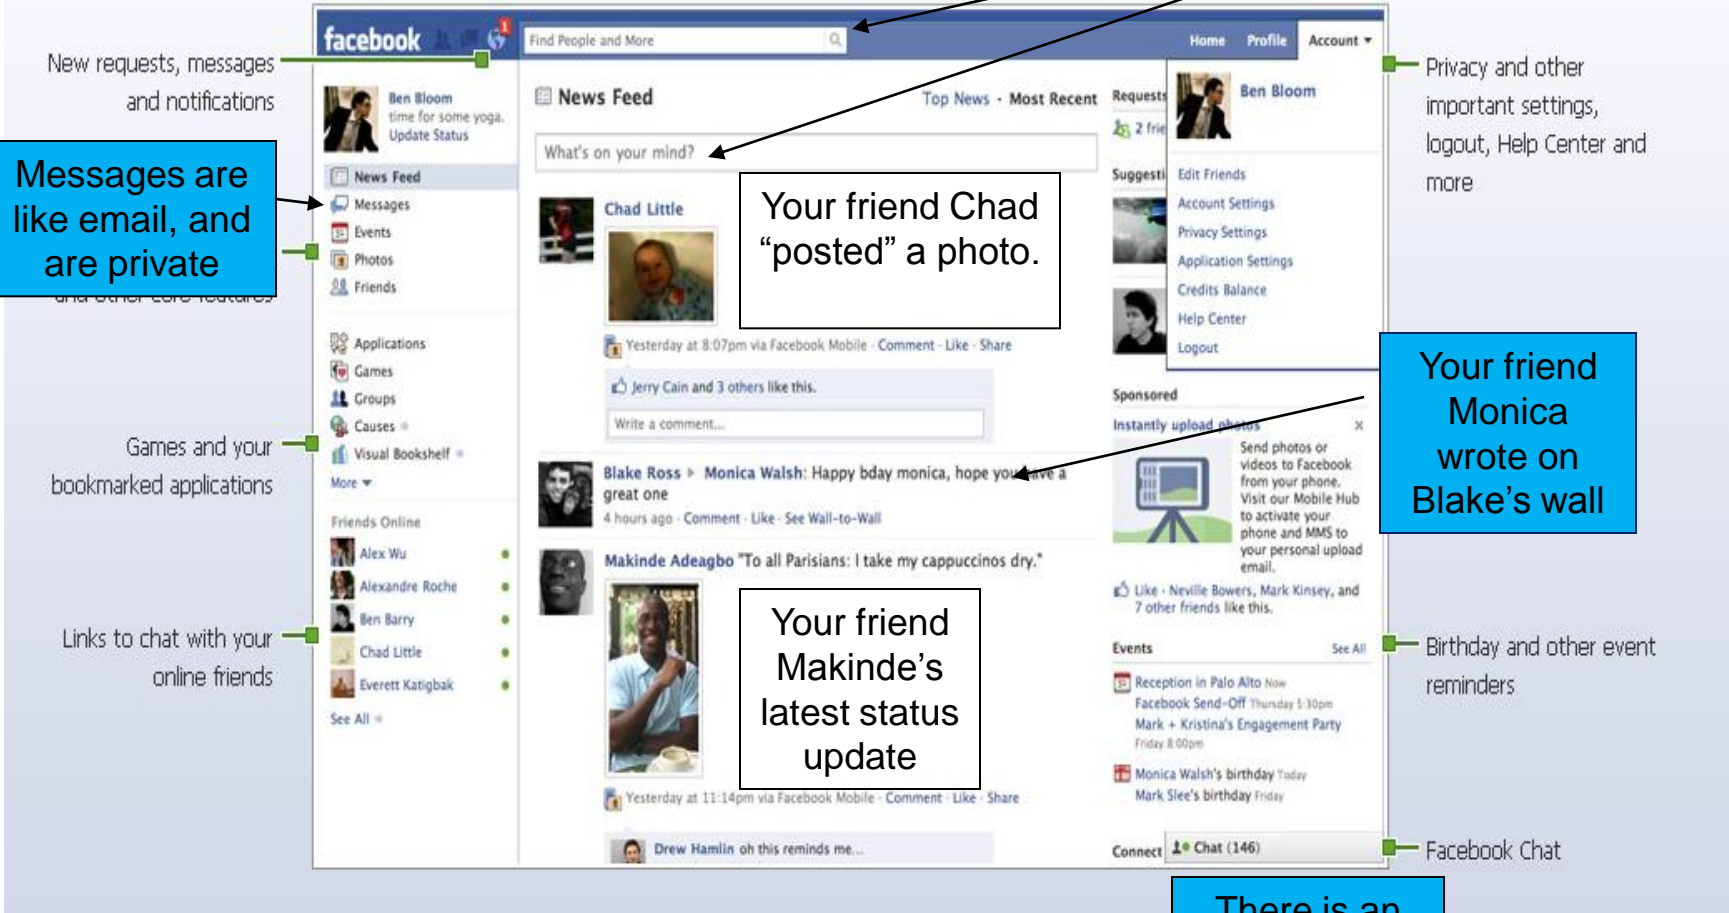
New requests, messages and notifications

Messages are like email, and are private

and other core features

Games and your bookmarked applications

Links to chat with your online friends

facebook

Find People and More

Home Profile Account

Ben Bloom
time for some yoga.
Update Status

News Feed
Messages
Events
Photos
Friends

Applications
Games
Groups
Causes
Visual Bookshelf
More

Friends Online
Alex Wu
Alexandre Roche
Ben Barry
Chad Little
Everett Katigbak
See All

News Feed
Top News · Most Recent

What's on your mind?

Chad Little

Your friend Chad "posted" a photo.

Yesterday at 8:07pm via Facebook Mobile · Comment · Like · Share

Jerry Cain and 3 others like this.

Write a comment...

Blake Ross ▸ Monica Walsh: Happy bday monica, hope you have a great one
4 hours ago · Comment · Like · See Wall-to-Wall

Makinde Adeagbo "To all Parisians: I take my cappuccinos dry."

Your friend Makinde's latest status update

Yesterday at 11:14pm via Facebook Mobile · Comment · Like · Share

Drew Hamlin oh this reminds me...

Requests
2 frie

Suggesti

Ben Bloom
Edit Friends
Account Settings
Privacy Settings
Application Settings
Credits Balance
Help Center
Logout

Sponsored
Instantly upload photos
Send photos or videos to Facebook from your phone. Visit our Mobile Hub to activate your phone and MMS to your personal upload email.
Like · Neville Bowers, Mark Kinsey, and 7 other friends like this.

Events See All
Reception in Palo Alto Now
Facebook Send-Off Thursday 5:30pm
Mark + Kristina's Engagement Party Friday 8:00pm
Monica Walsh's birthday Today
Mark Slee's birthday Friday

Connect Chat (146)

Your friend Monica wrote on Blake's wall

Privacy and other important settings, logout, Help Center and more

Birthday and other event reminders

Facebook Chat

There is an